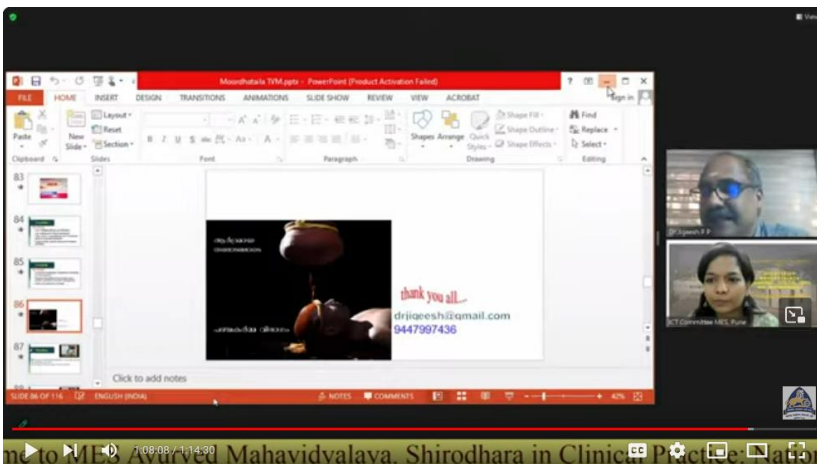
Moordhataila TVM.pptx - PowerPoint (Product Activation Failed)

FILE HOME INSERT DESIGN TRANSITIONS ANIMATIONS SLIDE SHOW REVIEW VIEW ACROBAT

Sign in

Paste New Slide Layout Reset Section

Clipboard Slides Font Paragraph Drawing Editing

Shapes Arrange Quick Styles Shape Fill Shape Outline Shape Effects

Find Replace Select

83 84 85 86 87

thank you all...

drjigeesh@gmail.com

9447997436

Click to add notes

SLIDE 86 OF 116 ENGLISH (INDIA) NOTES COMMENTS 42%

Dr Jigeesh P P

ICT Committee MES, Pune

1:08:08 / 1:14:30

me to MES Ayurved Mahavidyalaya, Shirodhara in Clinical Practice: Natio